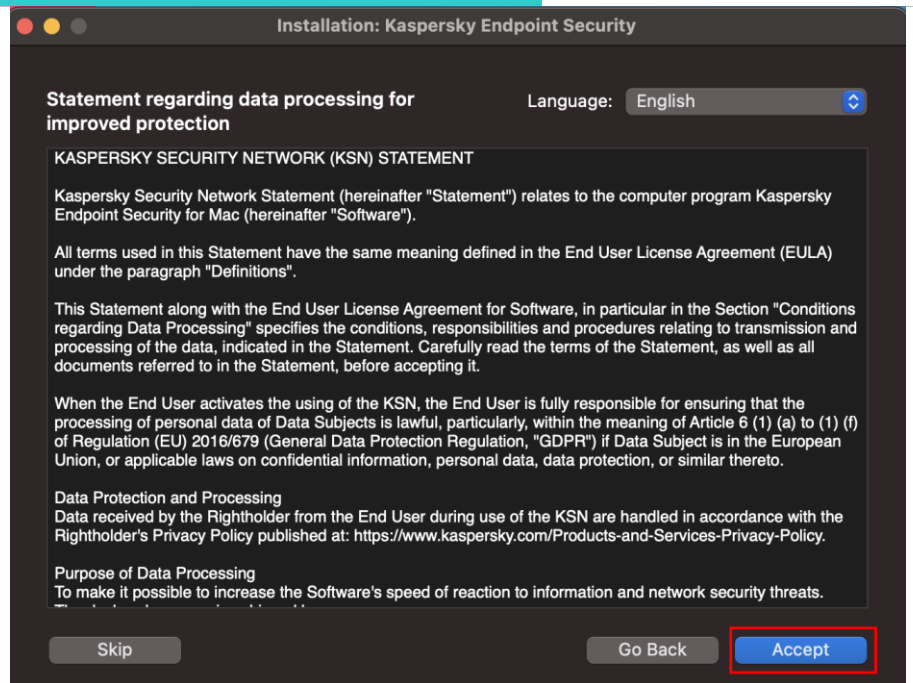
Installation: Kaspersky Endpoint Security

Statement regarding data processing for improved protection

Language: English

KASPERSKY SECURITY NETWORK (KSN) STATEMENT

Kaspersky Security Network Statement (hereinafter "Statement") relates to the computer program Kaspersky Endpoint Security for Mac (hereinafter "Software").

All terms used in this Statement have the same meaning defined in the End User License Agreement (EULA) under the paragraph "Definitions".

This Statement along with the End User License Agreement for Software, in particular in the Section "Conditions regarding Data Processing" specifies the conditions, responsibilities and procedures relating to transmission and processing of the data, indicated in the Statement. Carefully read the terms of the Statement, as well as all documents referred to in the Statement, before accepting it.

When the End User activates the using of the KSN, the End User is fully responsible for ensuring that the processing of personal data of Data Subjects is lawful, particularly, within the meaning of Article 6 (1) (a) to (1) (f) of Regulation (EU) 2016/679 (General Data Protection Regulation, "GDPR") if Data Subject is in the European Union, or applicable laws on confidential information, personal data, data protection, or similar thereto.

Data Protection and Processing
Data received by the Rightholder from the End User during use of the KSN are handled in accordance with the Rightholder's Privacy Policy published at: https://www.kaspersky.com/Products-and-Services-Privacy-Policy.

Purpose of Data Processing
To make it possible to increase the Software's speed of reaction to information and network security threats.
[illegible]

Skip

Go Back

Accept